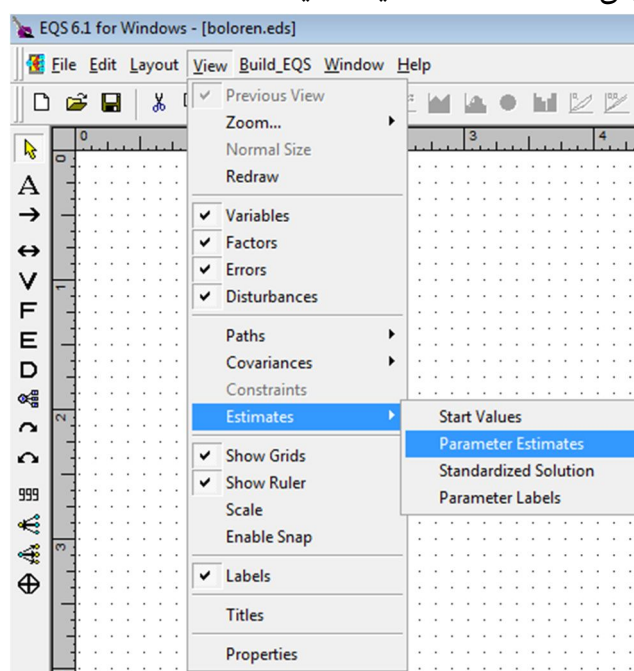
EQS 6.1 for Windows - [boloren.eds]

File Edit Layout View Build_EQS Window Help

Previous View
Zoom...
Normal Size
Redraw

Variables
Factors
Errors
Disturbances

Paths
Covariances
Constraints
Estimates

Show Grids
Show Ruler
Scale
Enable Snap

Labels

Titles

Properties

Start Values
Parameter Estimates
Standardized Solution
Parameter Labels

A
V
F
E
D
999

0
1
2
3
3
4